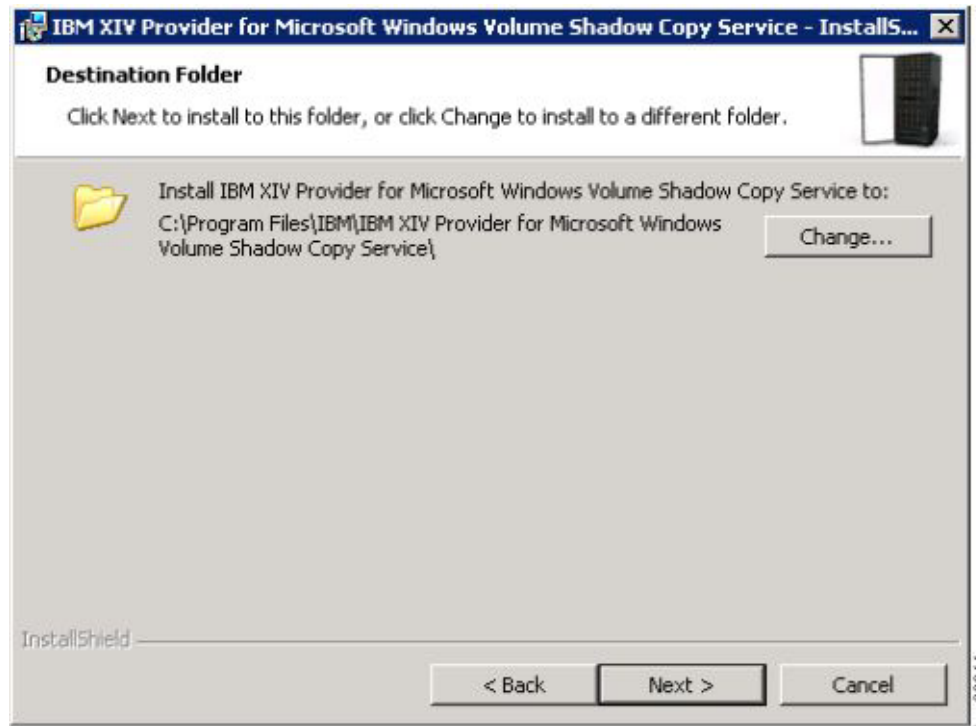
IBM XIV Provider for Microsoft Windows Volume Shadow Copy Service - InstallS...

Destination Folder

Click Next to install to this folder, or click Change to install to a different folder.

Install IBM XIV Provider for Microsoft Windows Volume Shadow Copy Service to:

C:\Program Files\IBM\IBM XIV Provider for Microsoft Windows Volume Shadow Copy Service\

Change...

InstallShield

< Back

Next >

Cancel